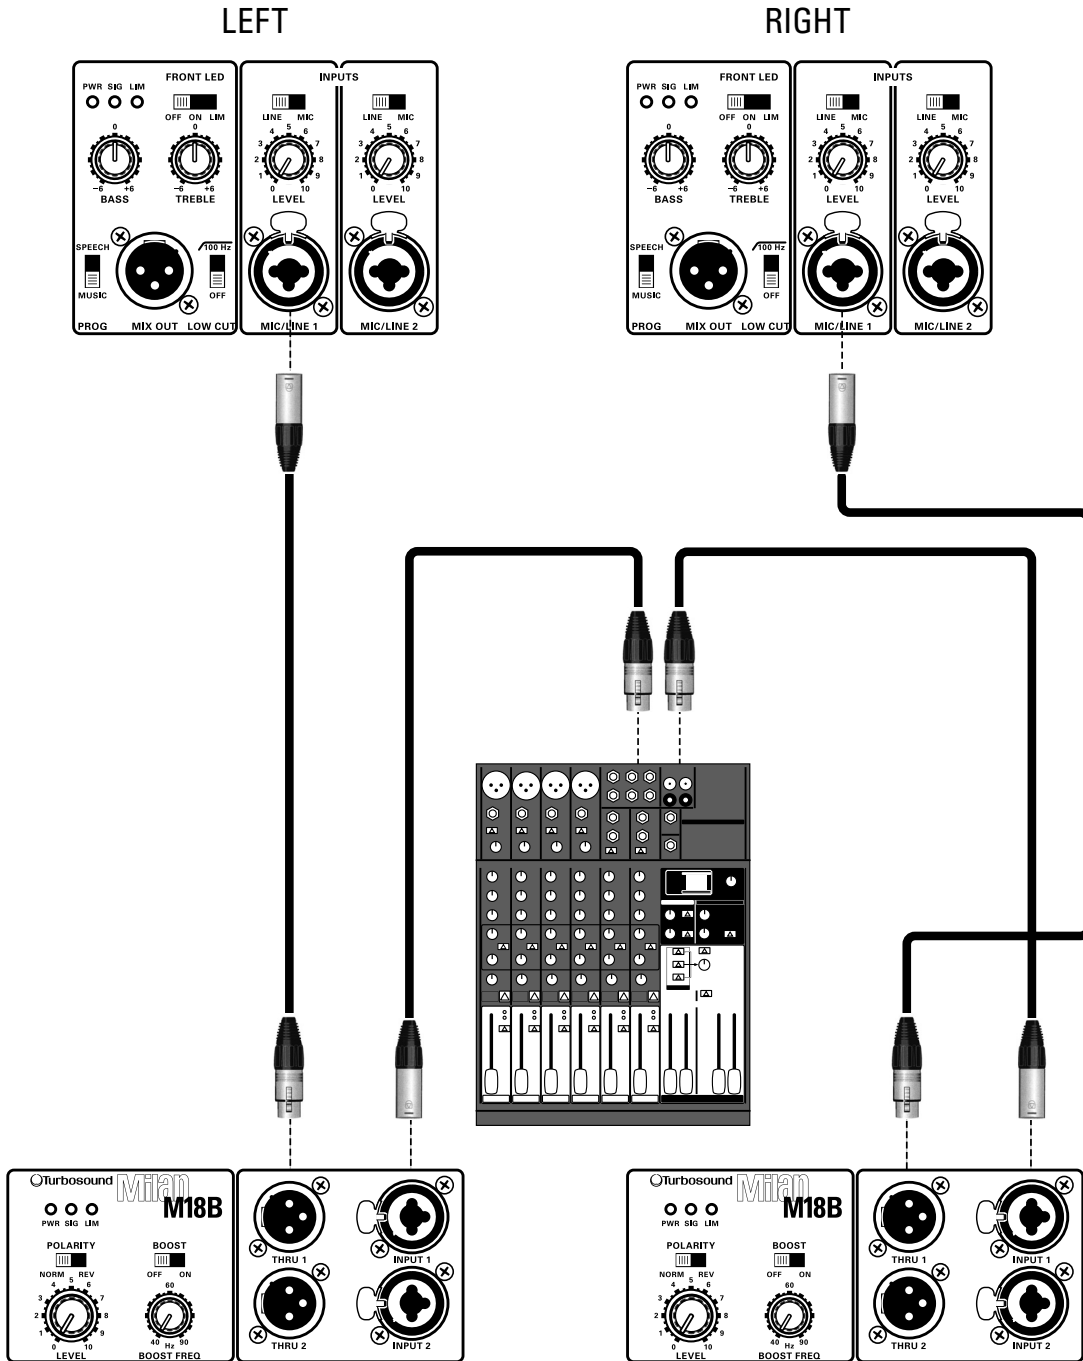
LEFT

RIGHT

PWR SIG LIM
FRONT LED
OFF ON LIM
0
-6 +6
BASS
0
-6 +6
TREBLE
SPEECH
MUSIC
100 Hz
OFF
PROG MIX OUT LOW CUT
INPUTS
LINE MIC
4 5 6
3 7
2 8
1 9
0 10
LEVEL
MIC/LINE 1
LINE MIC
LEVEL
MIC/LINE 2

PWR SIG LIM
FRONT LED
OFF ON LIM
BASS
TREBLE
SPEECH
MUSIC
100 Hz
OFF
PROG MIX OUT LOW CUT
INPUTS
LINE MIC
LEVEL
MIC/LINE 1
LINE MIC
LEVEL
MIC/LINE 2

Turbosound Milan
M18B
PWR SIG LIM
POLARITY
NORM REV
4 5 6
3 7
2 8
1 9
0 10
LEVEL
BOOST
OFF ON
60
40 Hz 90
BOOST FREQ
THRU 1
THRU 2
INPUT 1
INPUT 2

Turbosound Milan
M18B
PWR SIG LIM
POLARITY
NORM REV
LEVEL
BOOST
OFF ON
60
40 Hz 90
BOOST FREQ
THRU 1
THRU 2
INPUT 1
INPUT 2